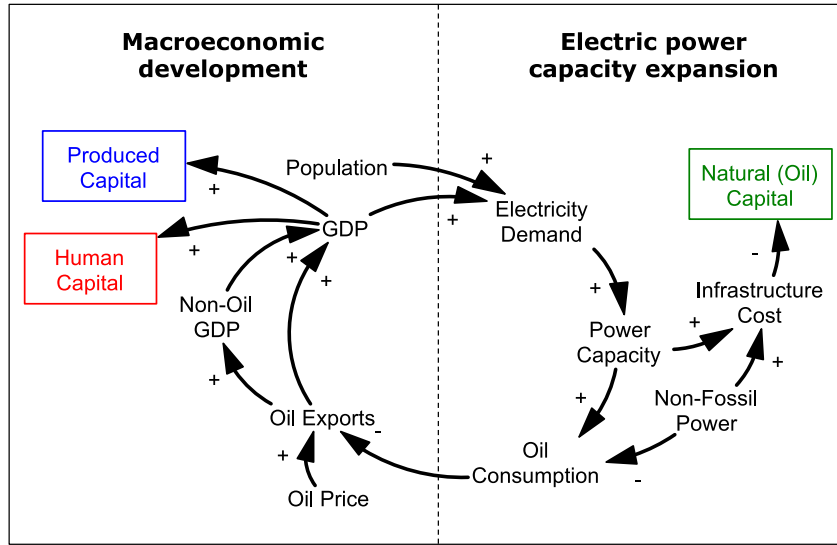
Macroeconomic development

Electric power capacity expansion

Produced Capital

Human Capital

Population

GDP

Non-Oil GDP

Oil Exports

Oil Price

Electricity Demand

Power Capacity

Oil Consumption

Natural (Oil) Capital

Infrastructure Cost

Non-Fossil Power

+
+
+
+
+
+
+
+
+
+
+
+
+
-
-
-